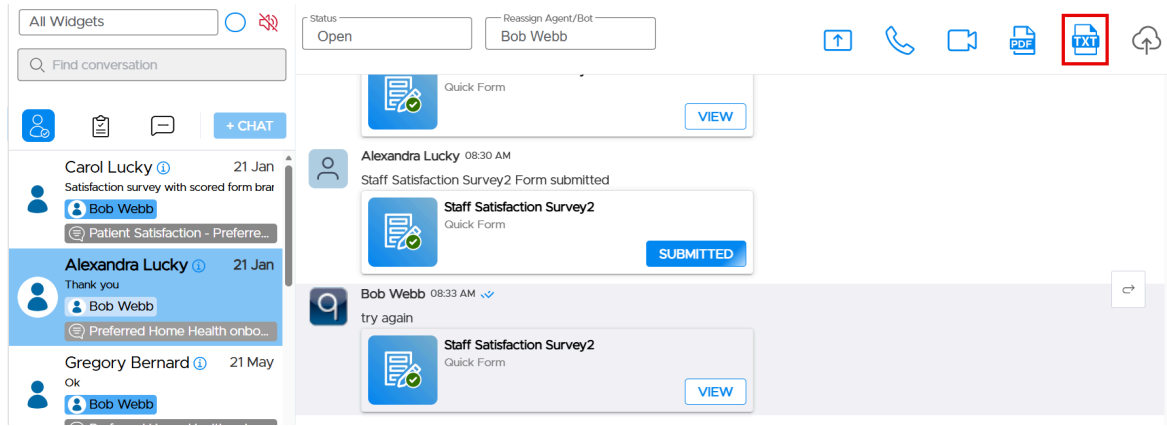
All Widgets

Find conversation

+ CHAT

Carol Lucky 21 Jan
Satisfaction survey with scored form brar
Bob Webb
Patient Satisfaction - Preferre...

Alexandra Lucky 21 Jan
Thank you
Bob Webb
Preferred Home Health onbo...

Gregory Bernard 21 May
Ok
Bob Webb
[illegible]

Status
Open

Reassign Agent/Bot
Bob Webb

PDF

TXT

Quick Form
VIEW

Alexandra Lucky 08:30 AM
Staff Satisfaction Survey2 Form submitted
Staff Satisfaction Survey2
Quick Form
SUBMITTED

Bob Webb 08:33 AM
try again
Staff Satisfaction Survey2
Quick Form
VIEW